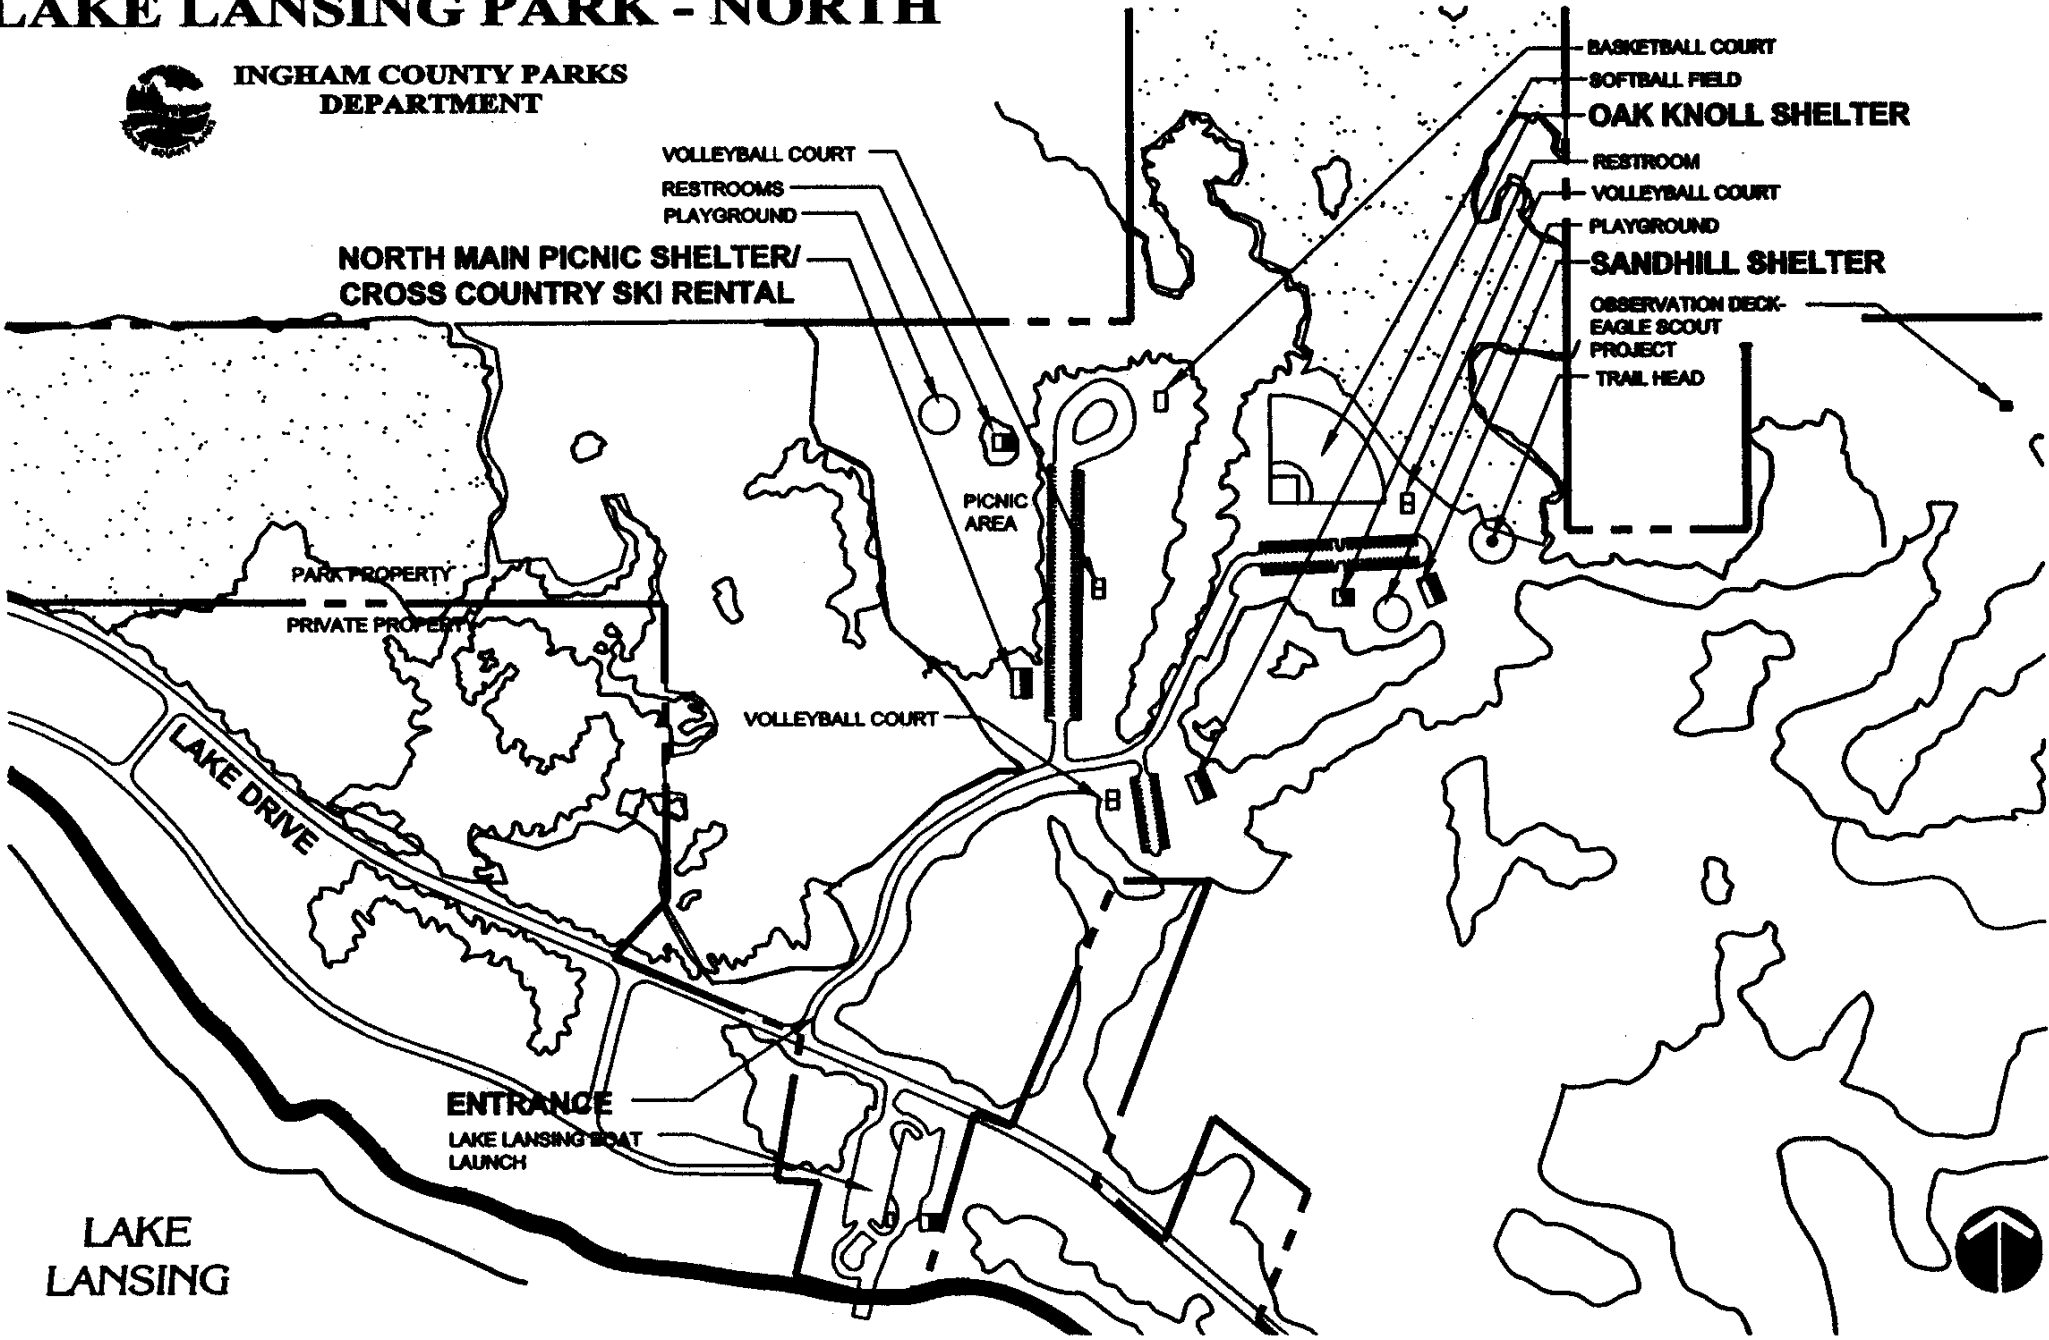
LAKE LANSING PARK - NORTH

INGHAM COUNTY PARKS DEPARTMENT

VOLLEYBALL COURT
RESTROOMS
PLAYGROUND
NORTH MAIN PICNIC SHELTER/ CROSS COUNTRY SKI RENTAL

BASKETBALL COURT
SOFTBALL FIELD
OAK KNOLL SHELTER
RESTROOM
VOLLEYBALL COURT
PLAYGROUND
SANDHILL SHELTER
OBSERVATION DECK- EAGLE SCOUT PROJECT
TRAIL HEAD

PICNIC AREA

PARK PROPERTY
PRIVATE PROPERTY

VOLLEYBALL COURT

LAKE DRIVE

ENTRANCE
LAKE LANSING BOAT LAUNCH

LAKE LANSING